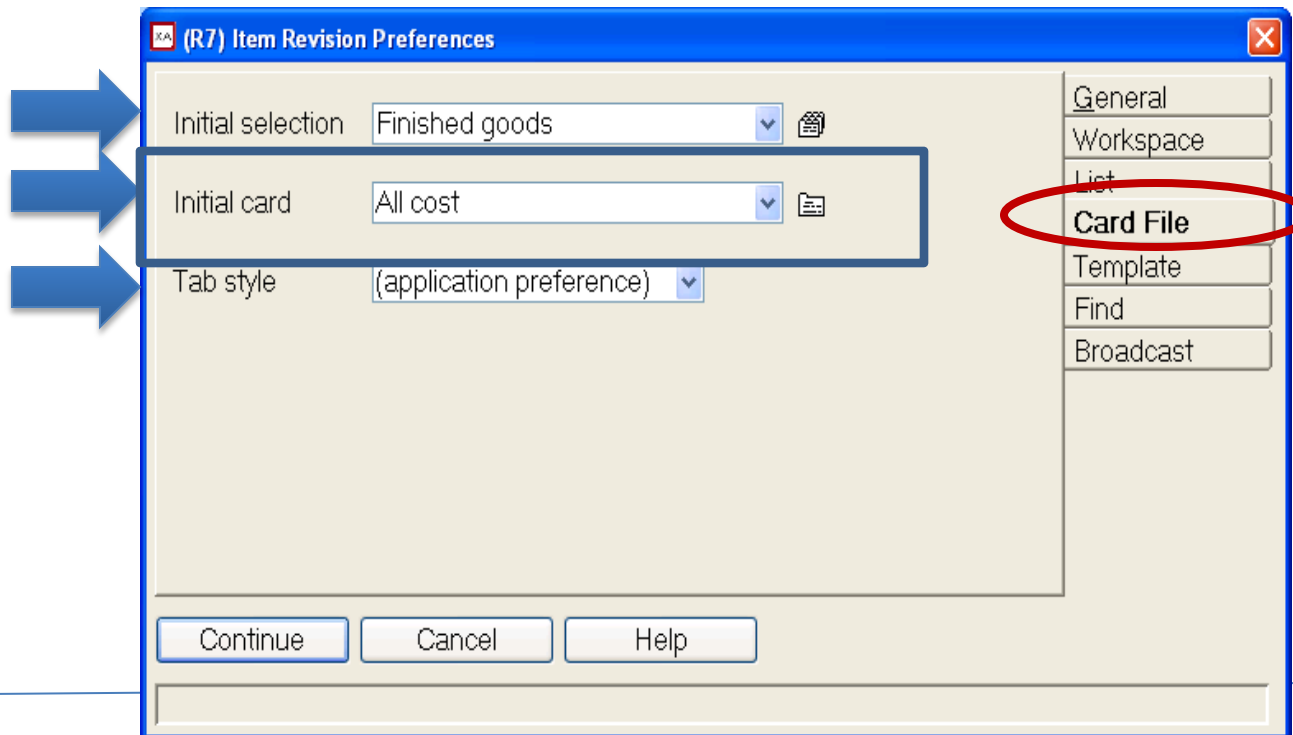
XA (R7) Item Revision Preferences

Initial selection Finished goods

Initial card All cost

Tab style (application preference)

General
Workspace
List
Card File
Template
Find
Broadcast

Continue Cancel Help